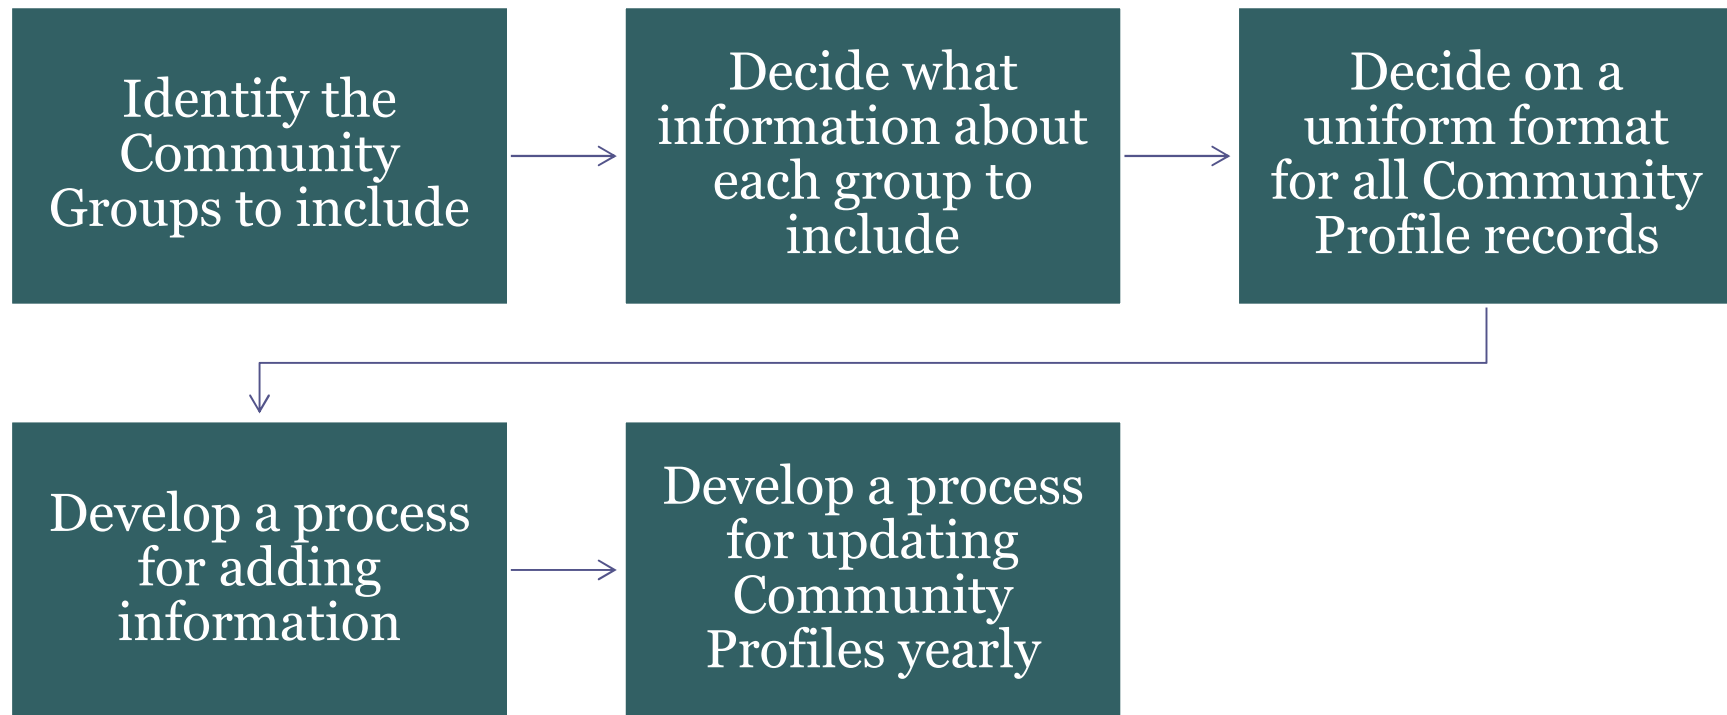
Identify the Community Groups to include

Decide what information about each group to include

Decide on a uniform format for all Community Profile records

Develop a process for adding information

Develop a process for updating Community Profiles yearly